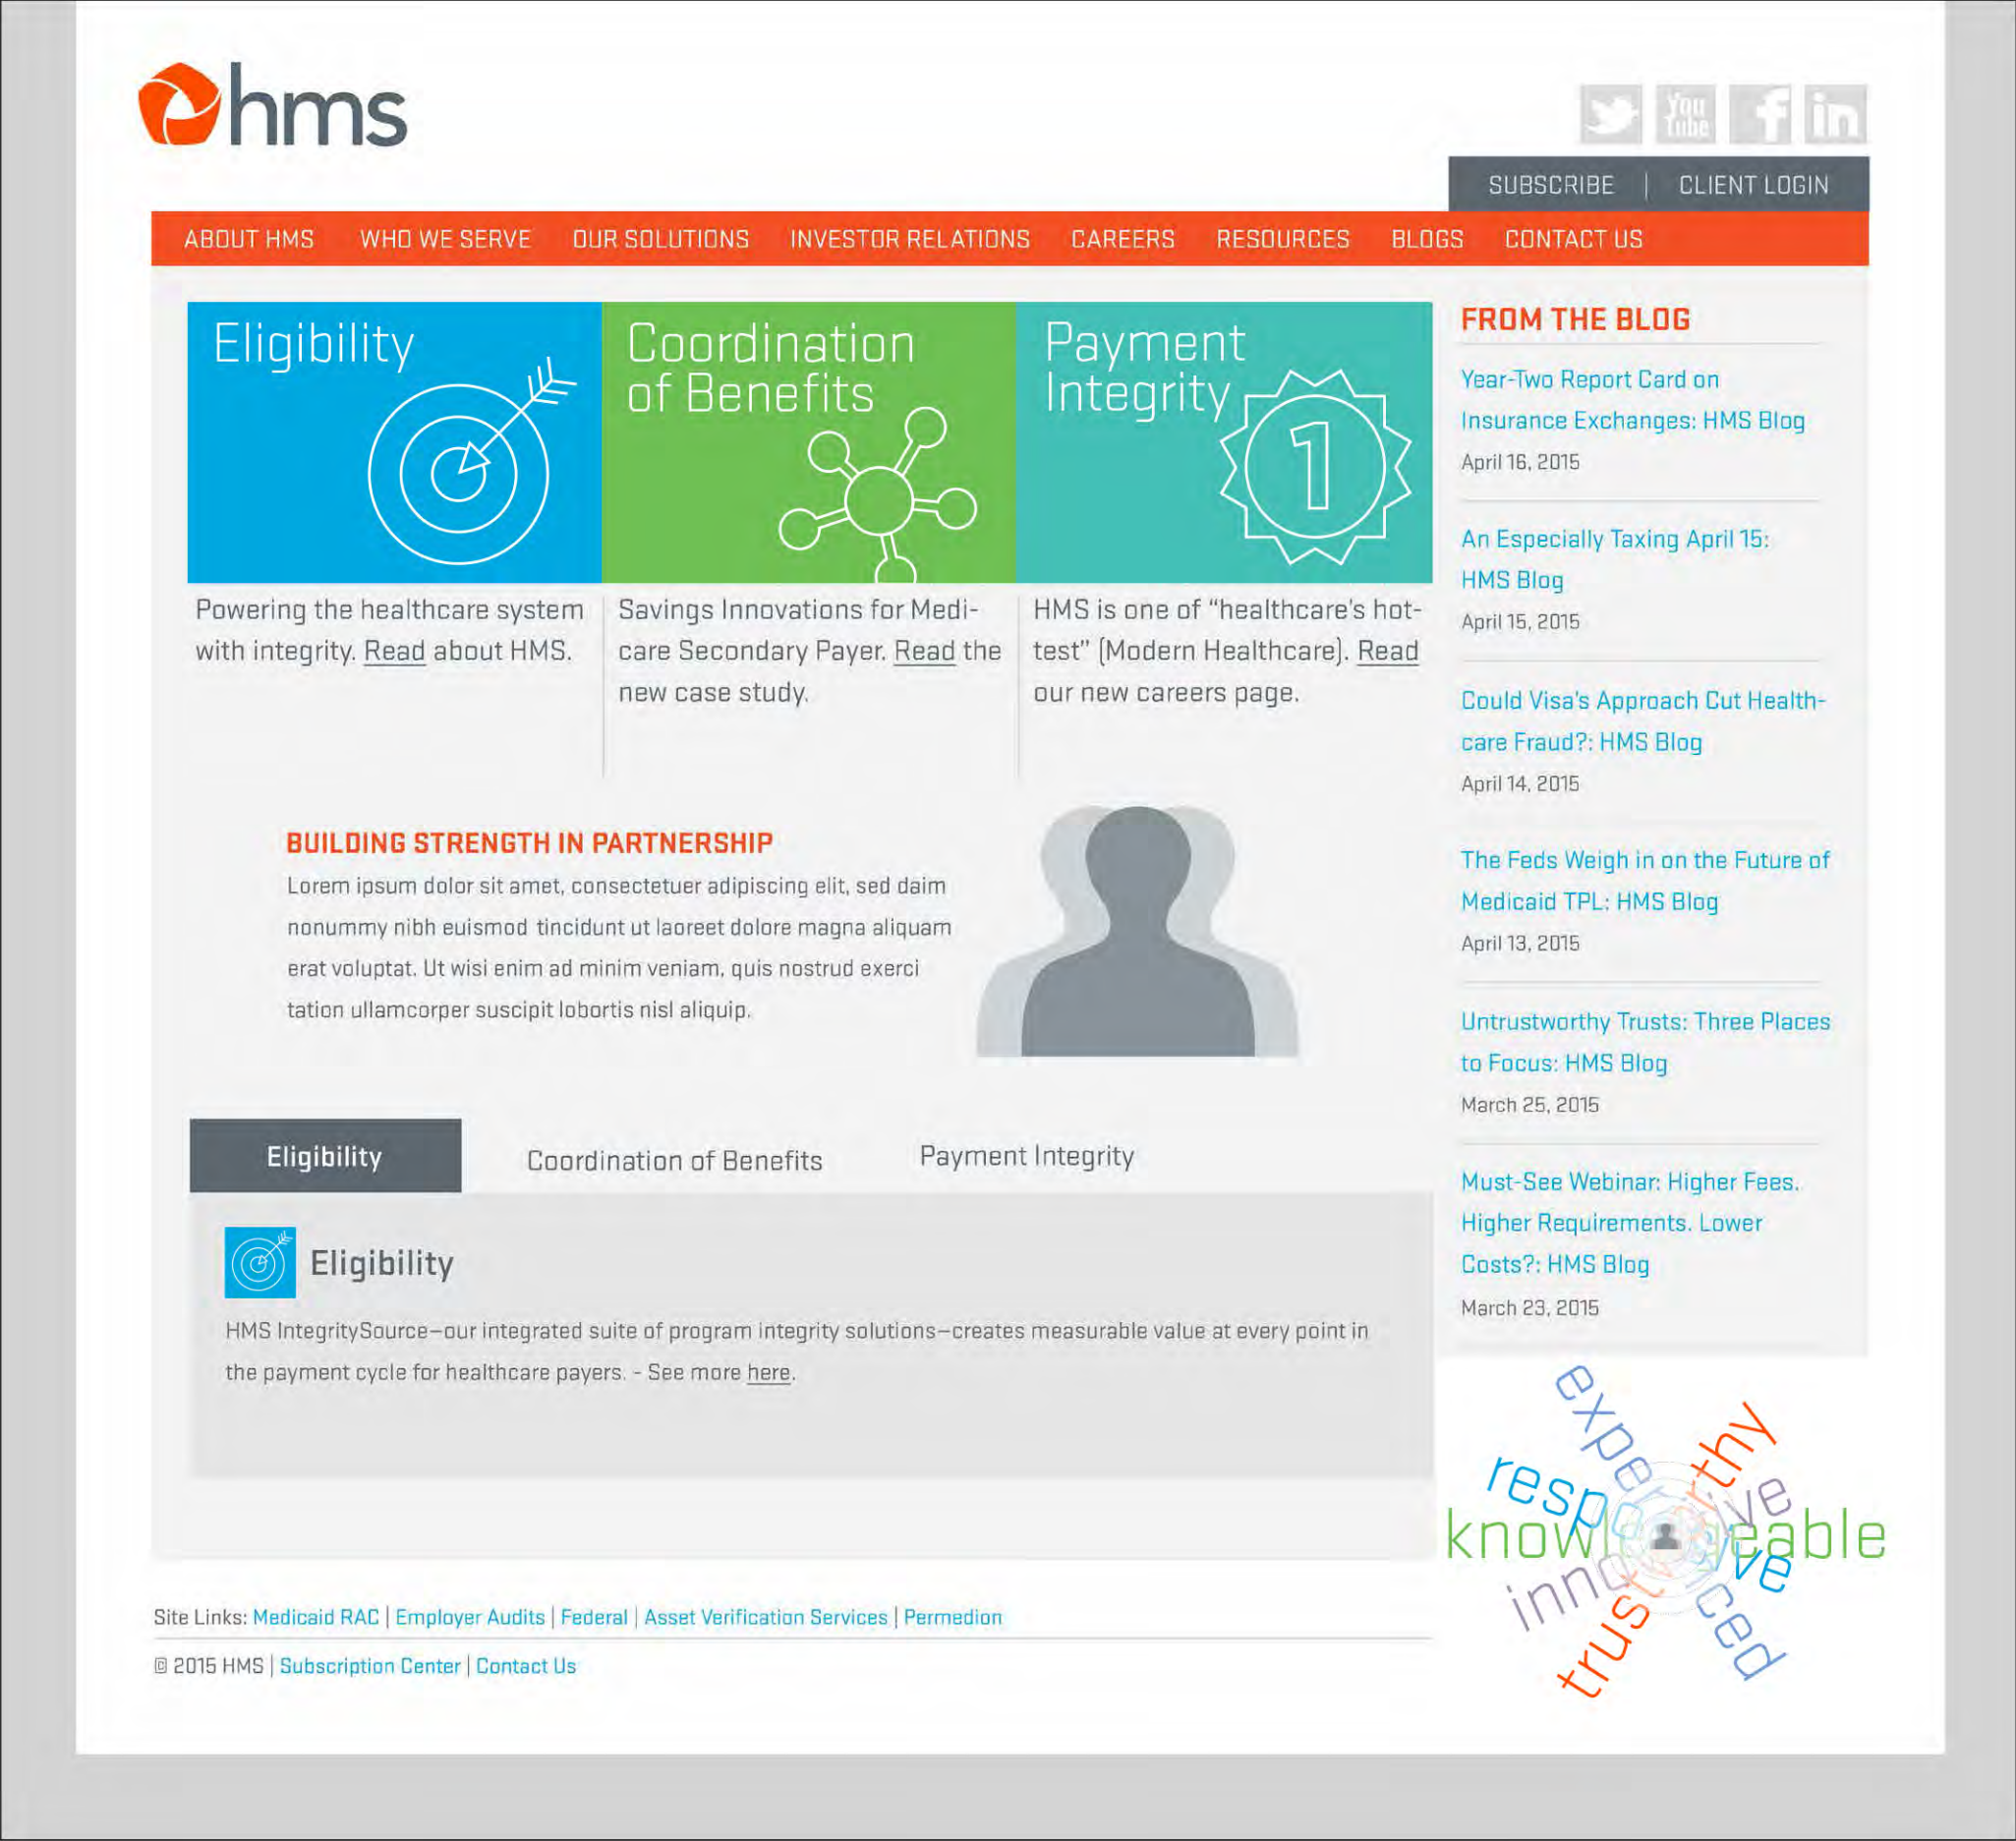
hms

You Tube

SUBSCRIBE | CLIENT LOGIN

ABOUT HMS WHO WE SERVE OUR SOLUTIONS INVESTOR RELATIONS CAREERS RESOURCES BLOGS CONTACT US

Eligibility

Coordination of Benefits

Payment Integrity

1

Powering the healthcare system with integrity. Read about HMS.

Savings Innovations for Medicare Secondary Payer. Read the new case study.

HMS is one of "healthcare's hottest" (Modern Healthcare). Read our new careers page.

BUILDING STRENGTH IN PARTNERSHIP

Lorem ipsum dolor sit amet, consectetuer adipiscing elit, sed daim nonummy nibh euismod tincidunt ut laoreet dolore magna aliquam erat voluptat. Ut wisi enim ad minim veniam, quis nostrud exerci tation ullamcorper suscipit lobortis nisl aliquip.

Eligibility Coordination of Benefits Payment Integrity

Eligibility

HMS IntegritySource—our integrated suite of program integrity solutions—creates measurable value at every point in the payment cycle for healthcare payers. - See more here.

FROM THE BLOG

Year-Two Report Card on Insurance Exchanges: HMS Blog
April 16, 2015

An Especially Taxing April 15: HMS Blog
April 15, 2015

Could Visa's Approach Cut Healthcare Fraud?: HMS Blog
April 14, 2015

The Feds Weigh in on the Future of Medicaid TPL: HMS Blog
April 13, 2015

Untrustworthy Trusts: Three Places to Focus: HMS Blog
March 25, 2015

Must-See Webinar: Higher Fees. Higher Requirements. Lower Costs?: HMS Blog
March 23, 2015

experienced responsive knowledgeable innovative trustworthy

Site Links: Medicaid RAC | Employer Audits | Federal | Asset Verification Services | Permedion

© 2015 HMS | Subscription Center | Contact Us